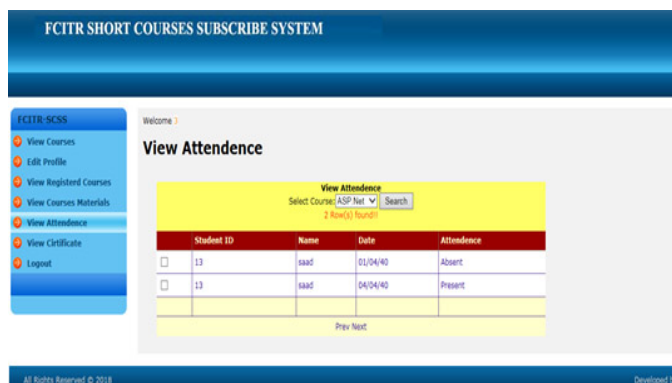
FCITR SHORT COURSES SUBSCRIBE SYSTEM

FCITR-SCSS
View Courses
Edit Profile
View Registerd Courses
View Courses Materials
View Attendence
View Certificate
Logout

Welcome :

View Attendence

View Attendence
Select Course: ASP Net Search
2 Row(s) found!!

| | Student ID | Name | Date | Attendence |
|---|---|---|---|---|
| | 13 | saad | 01/04/40 | Absent |
| | 13 | saad | 04/04/40 | Present |

Prev Next

All Rights Reserved © 2018

Developed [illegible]